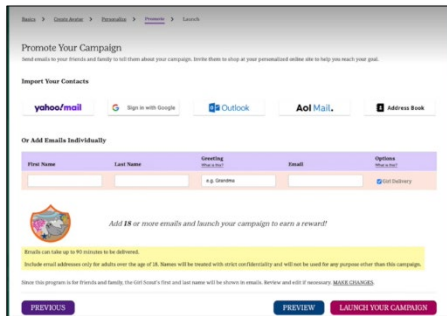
Basics > Create Avatar > Personalize > Promote > Launch

Promote Your Campaign

Send emails to your friends and family to tell them about your campaign. Invite them to shop at your personalized online site to help you reach your goal.

Import Your Contacts

yahoo!mail

Sign in with Google

Outlook

Aol Mail.

Address Book

Or Add Emails Individually

| First Name | Last Name | Greeting What is this? | Email | Options What is this? |
|---|---|---|---|---|
| | | e.g. Grandma | | Girl Delivery |

Add 18 or more emails and launch your campaign to earn a reward!

Emails can take up to 90 minutes to be delivered.

Include email addresses only for adults over the age of 18. Names will be treated with strict confidentiality and will not be used for any purpose other than this campaign.

Since this program is for friends and family, the Girl Scout's first and last name will be shown in emails. Review and edit if necessary. MAKE CHANGES.

PREVIOUS

PREVIEW

LAUNCH YOUR CAMPAIGN